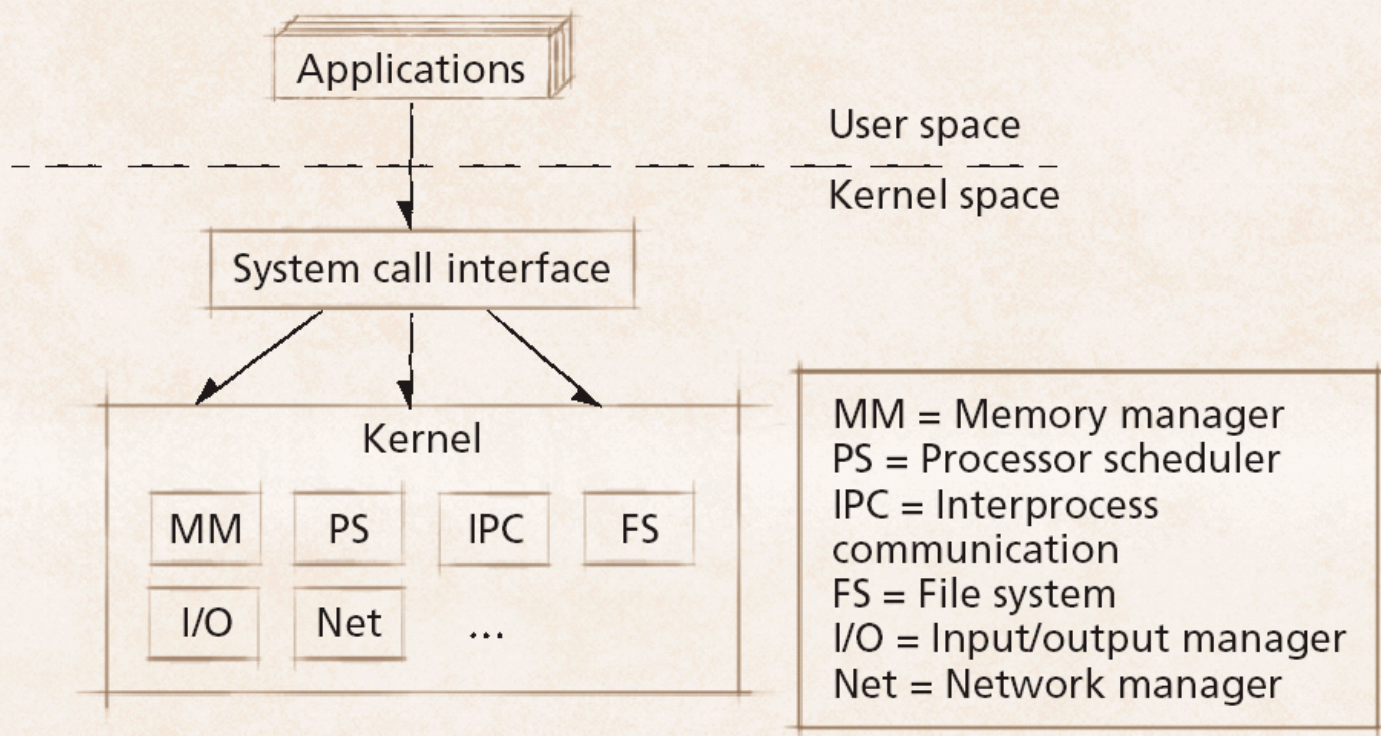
Applications

User space

Kernel space

System call interface

Kernel

MM PS IPC FS

I/O Net ...

MM = Memory manager
PS = Processor scheduler
IPC = Interprocess communication
FS = File system
I/O = Input/output manager
Net = Network manager